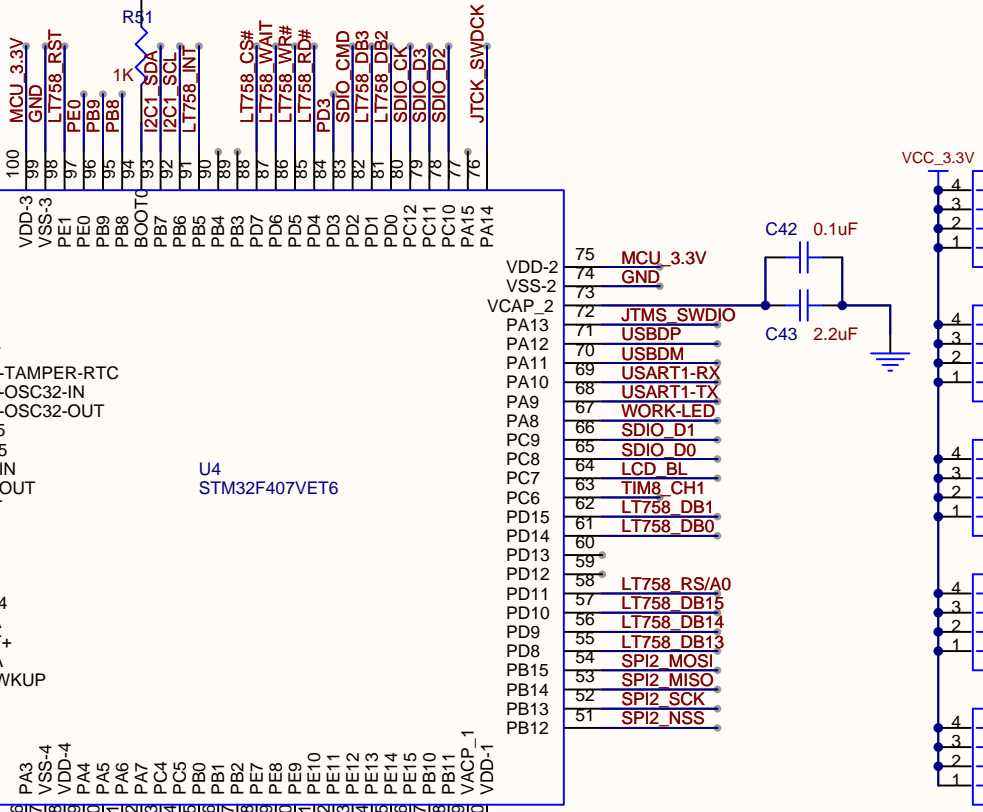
R51
1K
MCU_3.3V
GND
LT758_RST
PE0
PB9
PB8
I2C1_SDA
I2C1_SCL
LT758_INT
LT758_CS#
LT758_WAIT
LT758_WR#
LT758_RD#
PD3
SDIO_CMD
LT758_DB3
LT758_DB2
SDIO_CK
SDIO_D3
SDIO_D2
JTCK_SWDCK

100 99 98 97 96 95 94 93 92 91 90 89 88 87 86 85 84 83 82 81 80 79 78 77 76

VDD-3
VSS-3
PE1
PE0
PB9
PB8
BOOT0
PB7
PB6
PB5
PB4
PB3
PD7
PD6
PD5
PD4
PD3
PD2
PD1
PD0
PC12
PC11
PC10
PA15
PA14

VCC_3.3V

C42 0.1uF
C43 2.2uF

| Pin name | Pin | Net |
|---|---|---|
| VDD-2 | 75 | MCU_3.3V |
| VSS-2 | 74 | GND |
| VCAP_2 | 73 | |
| PA13 | 72 | JTMS_SWDIO |
| PA12 | 71 | USBDP |
| PA11 | 70 | USBDM |
| PA10 | 69 | USART1-RX |
| PA9 | 68 | USART1-TX |
| PA8 | 67 | WORK-LED |
| PC9 | 66 | SDIO_D1 |
| PC8 | 65 | SDIO_D0 |
| PC7 | 64 | LCD_BL |
| PC6 | 63 | TIM8_CH1 |
| PD15 | 62 | LT758_DB1 |
| PD14 | 61 | LT758_DB0 |
| PD13 | 60 | |
| PD12 | 59 | |
| PD11 | 58 | LT758_RS/A0 |
| PD10 | 57 | LT758_DB15 |
| PD9 | 56 | LT758_DB14 |
| PD8 | 55 | LT758_DB13 |
| PB15 | 54 | SPI2_MOSI |
| PB14 | 53 | SPI2_MISO |
| PB13 | 52 | SPI2_SCK |
| PB12 | 51 | SPI2_NSS |

-TAMPER-RTC
-OSC32-IN
-OSC32-OUT
5
5
IN
OUT

U4
STM32F407VET6

4
+
A
WKUP

PA3
VSS-4
VDD-4
PA4
PA5
PA6
PA7
PC4
PC5
PB0
PB1
PB2
PE7
PE8
PE9
PE10
PE11
PE12
PE13
PE14
PE15
PB10
PB11
VACP_1
VDD-1

4
3
2
1
4
3
2
1
4
3
2
1
4
3
2
1
4
3
2
1